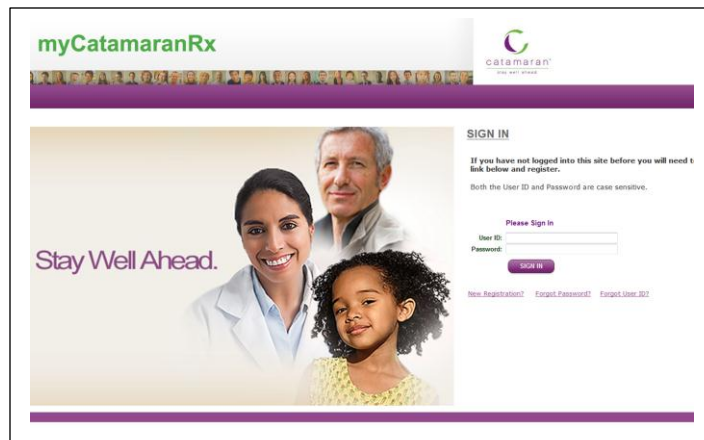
myCatamaranRx

catamaran
stay well ahead

Stay Well Ahead.

SIGN IN

If you have not logged into this site before you will need t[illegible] link below and register.

Both the User ID and Password are case sensitive.

Please Sign In

User ID:
Password:

SIGN IN

New Registration? Forgot Password? Forgot User ID?